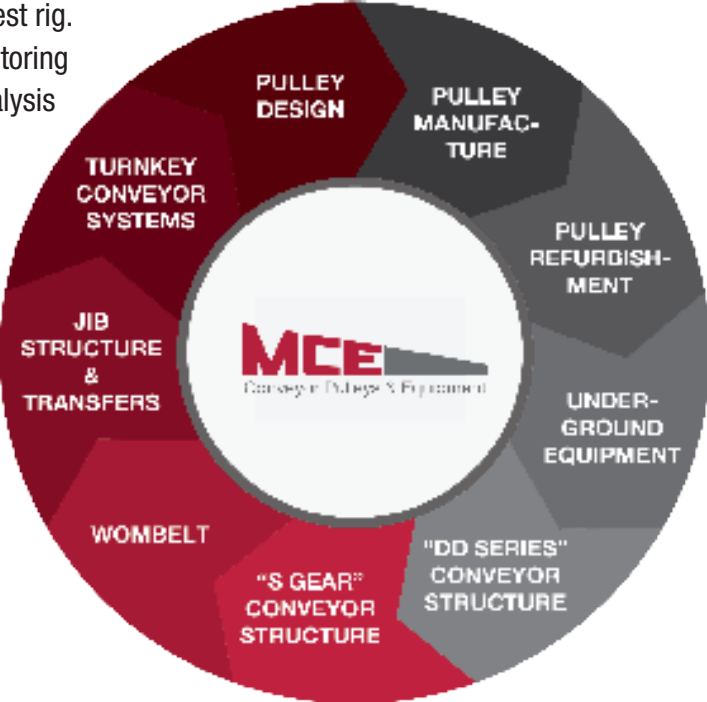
est rig.
toring
alysis

PULLEY DESIGN

PULLEY MANUFACTURE

PULLEY REFURBISHMENT

UNDERGROUND EQUIPMENT

"DD SERIES" CONVEYOR STRUCTURE

"S GEAR" CONVEYOR STRUCTURE

WOMBELT

JIB STRUCTURE & TRANSFERS

TURNKEY CONVEYOR SYSTEMS

MCE
Conveyor Pulleys & Equipment